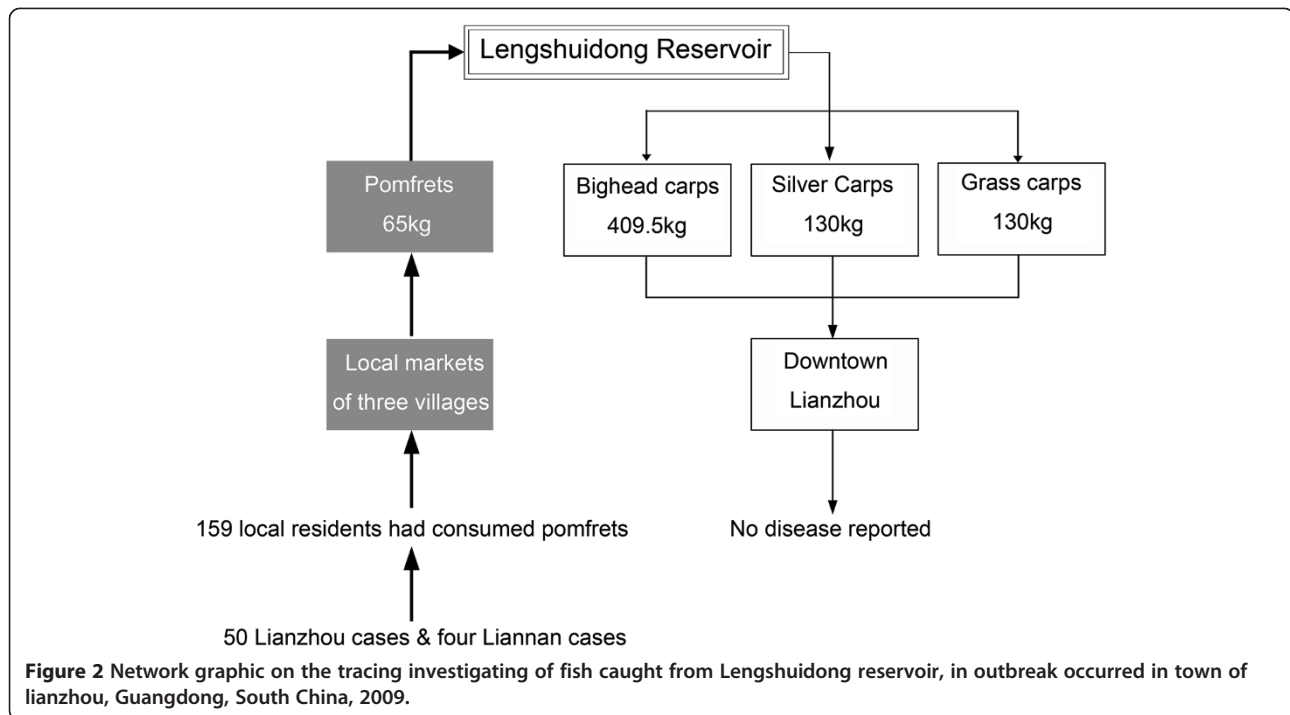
Lengshuidong Reservoir

Pomfrets
65kg

Local markets of three villages

159 local residents had consumed pomfrets

50 Lianzhou cases & four Liannan cases

Bighead carps
409.5kg

Silver Carps
130kg

Grass carps
130kg

Downtown Lianzhou

No disease reported

**Figure 2** Network graphic on the tracing investigating of fish caught from Lengshuidong reservoir, in outbreak occurred in town of lianzhou, Guangdong, South China, 2009.